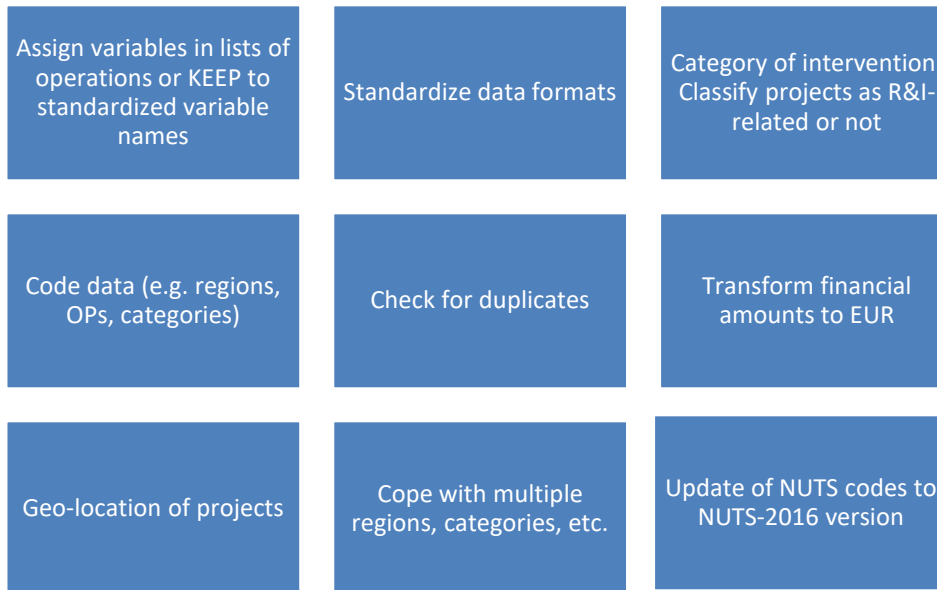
Assign variables in lists of operations or KEEP to standardized variable names

Standardize data formats

Category of intervention Classify projects as R&I-related or not

Code data (e.g. regions, OPs, categories)

Check for duplicates

Transform financial amounts to EUR

Geo-location of projects

Cope with multiple regions, categories, etc.

Update of NUTS codes to NUTS-2016 version